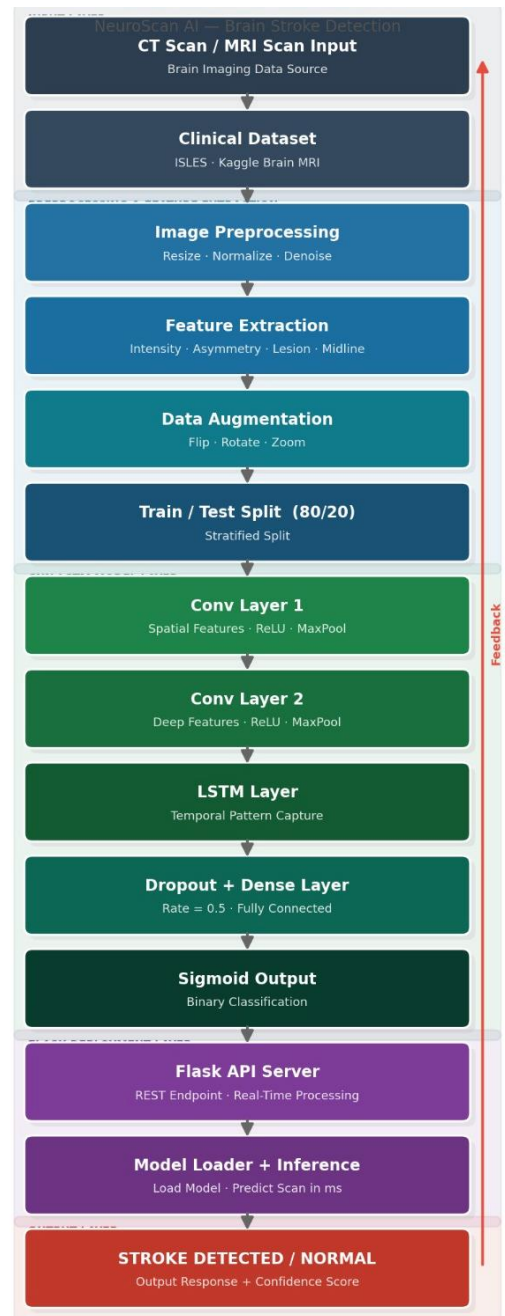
NeuroScan AI — Brain Stroke Detection

CT Scan / MRI Scan Input
Brain Imaging Data Source

Clinical Dataset
ISLES · Kaggle Brain MRI

Image Preprocessing
Resize · Normalize · Denoise

Feature Extraction
Intensity · Asymmetry · Lesion · Midline

Data Augmentation
Flip · Rotate · Zoom

Train / Test Split (80/20)
Stratified Split

Conv Layer 1
Spatial Features · ReLU · MaxPool

Conv Layer 2
Deep Features · ReLU · MaxPool

LSTM Layer
Temporal Pattern Capture

Dropout + Dense Layer
Rate = 0.5 · Fully Connected

Sigmoid Output
Binary Classification

Flask API Server
REST Endpoint · Real-Time Processing

Model Loader + Inference
Load Model · Predict Scan in ms

STROKE DETECTED / NORMAL
Output Response + Confidence Score

Feedback